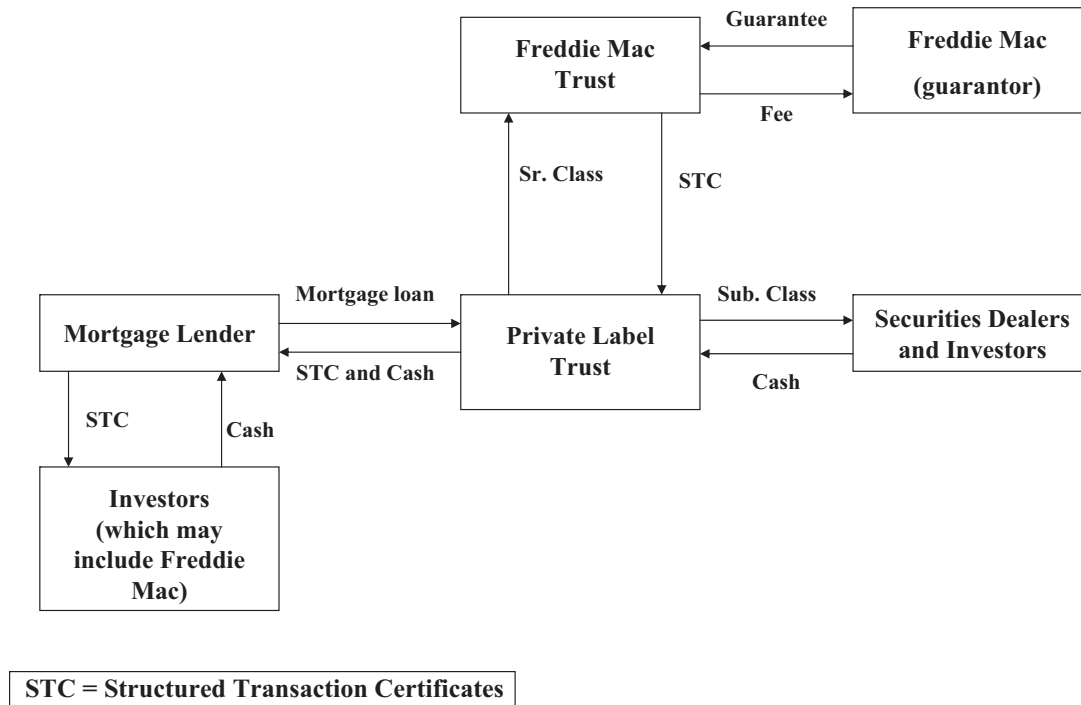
Freddie Mac Trust

Guarantee

Freddie Mac (guarantor)

Fee

Sr. Class

STC

Mortgage Lender

Mortgage loan

STC and Cash

Private Label Trust

Sub. Class

Cash

Securities Dealers and Investors

STC

Cash

Investors (which may include Freddie Mac)

STC = Structured Transaction Certificates